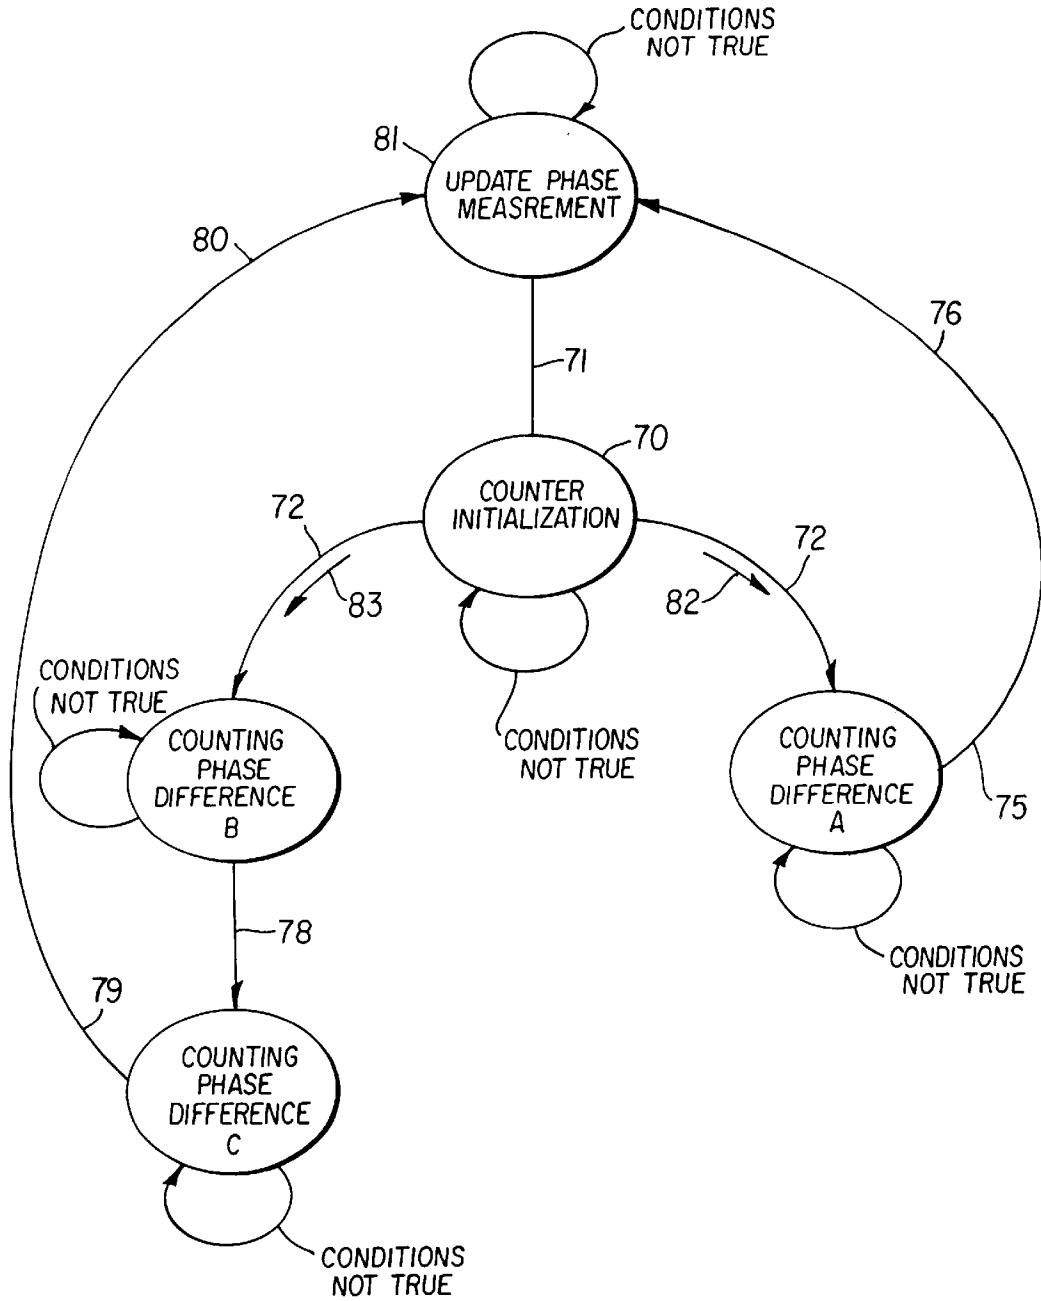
CONDITIONS NOT TRUE

81

UPDATE PHASE MEASREMENT

80

76

71

70

COUNTER INITIALIZATION

72

83

72

82

CONDITIONS NOT TRUE

COUNTING PHASE DIFFERENCE B

CONDITIONS NOT TRUE

COUNTING PHASE DIFFERENCE A

75

78

CONDITIONS NOT TRUE

79

COUNTING PHASE DIFFERENCE C

CONDITIONS NOT TRUE